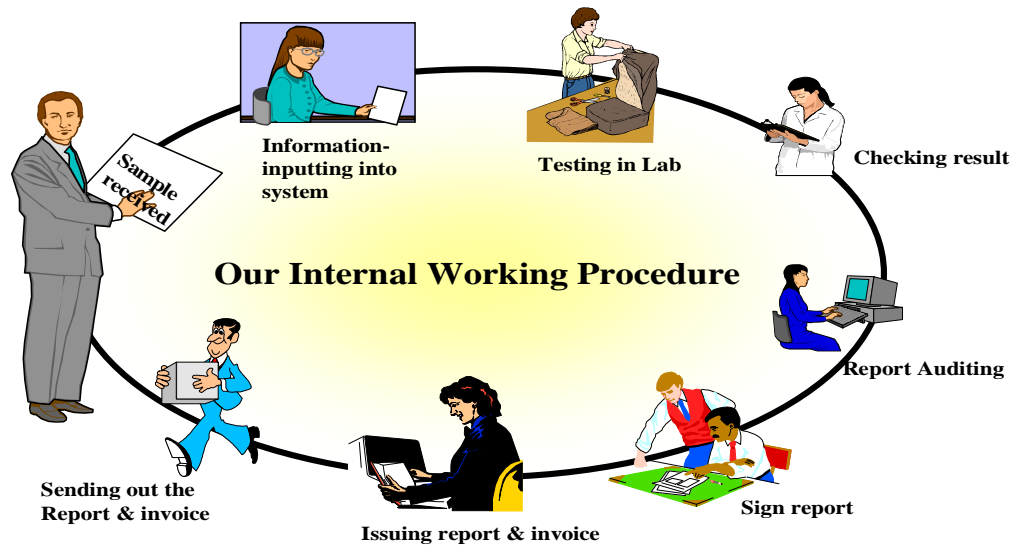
Sample received

Information-inputting into system

Testing in Lab

Checking result

Our Internal Working Procedure

Report Auditing

Sign report

Issuing report & invoice

Sending out the Report & invoice